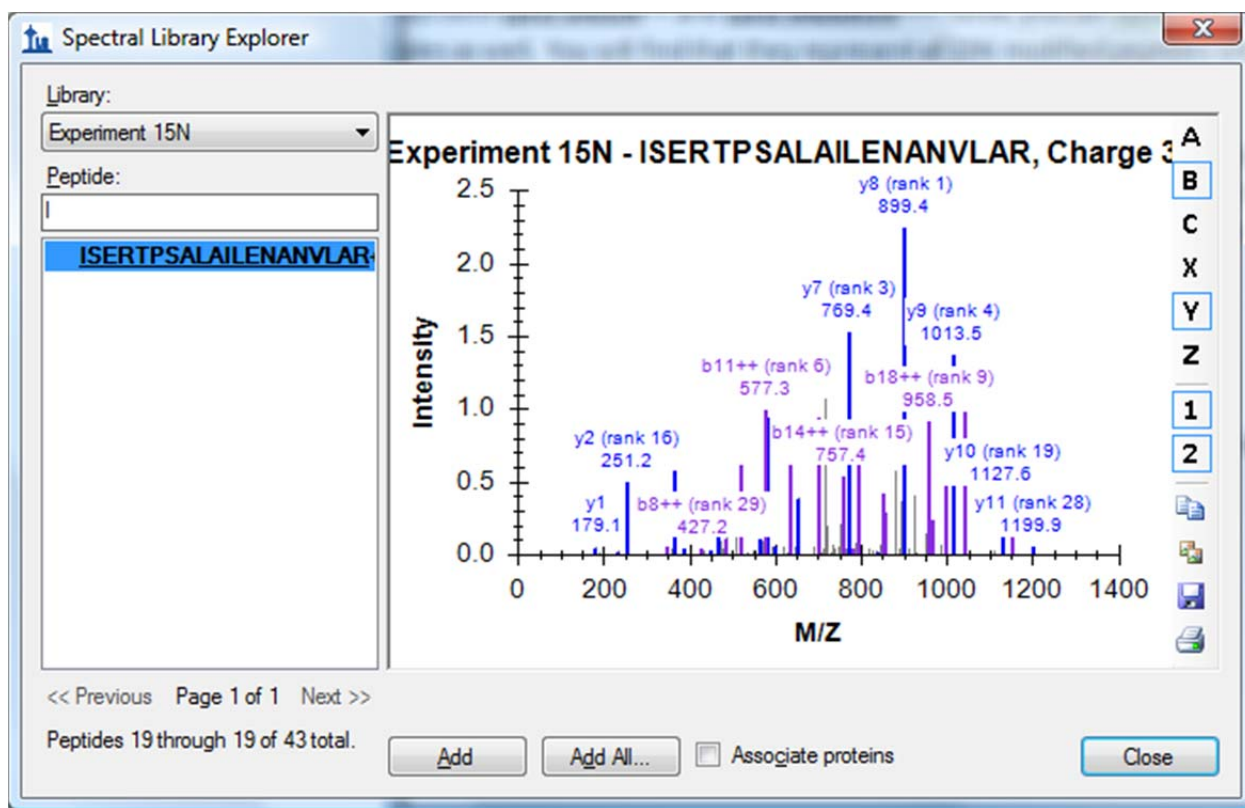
Spectral Library Explorer

Library:
Experiment 15N

Peptide:
I

ISERTPSALAILENANVLAR

Experiment 15N - ISERTPSALAILENANVLAR, Charge 3

A
B
C
X
Y
Z
1
2

Intensity

2.5
2.0
1.5
1.0
0.5
0.0

y8 (rank 1) 899.4
y7 (rank 3) 769.4
y9 (rank 4) 1013.5
b11++ (rank 6) 577.3
b18++ (rank 9) 958.5
b14++ (rank 15) 757.4
y2 (rank 16) 251.2
y10 (rank 19) 1127.6
y1 179.1
b8++ (rank 29) 427.2
y11 (rank 28) 1199.9

0 200 400 600 800 1000 1200 1400

M/Z

<< Previous Page 1 of 1 Next >>

Peptides 19 through 19 of 43 total.

Add
Add All...
Associate proteins
Close